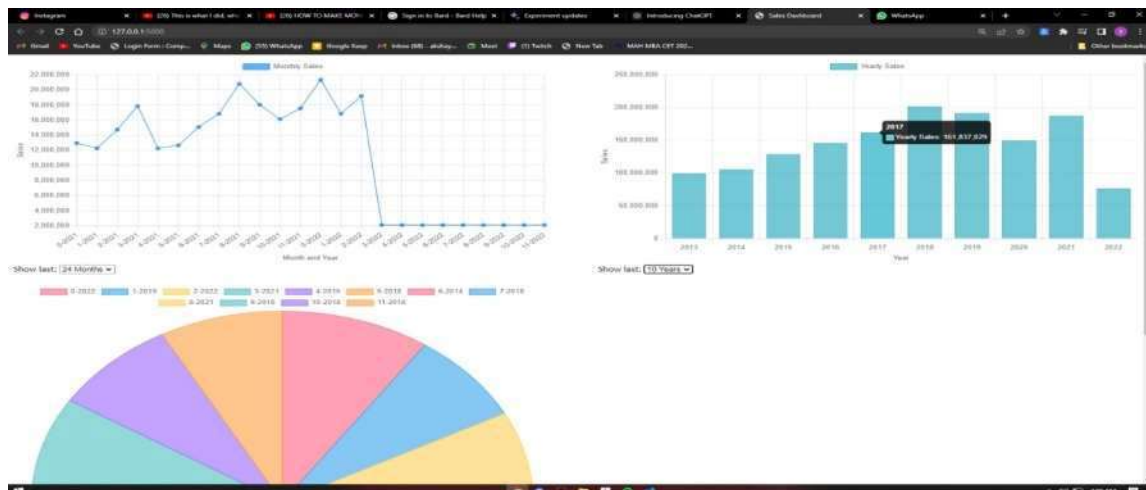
Instagram | (29) This is what I did, wh | (29) HOW TO MAKE MO | Sign in to Bard - Bard Help | Experiment updates | Introducing ChatGPT | Sales Dashboard | WhatsApp

127.0.0.1:5000

Gmail | YouTube | Login Form - Comp... | Maps | (59) WhatsApp | Google Keep | Inbox (68) - akshay... | Meet | (1) Twitch | New Tab | MAH MBA CET 202... | Other bookmarks

Monthly Sales

22,000,000
20,000,000
18,000,000
16,000,000
14,000,000
12,000,000
10,000,000
8,000,000
6,000,000
4,000,000
2,000,000

Sales

Month and Year

Show last: 24 Months

Yearly Sales

250,000,000
200,000,000
150,000,000
100,000,000
50,000,000
0

Sales

2017
Yearly Sales: 161,837,029

2013 2014 2015 2016 2017 2018 2019 2020 2021 2022

Year

Show last: 10 Years

8-2022 | 1-2019 | 2-2022 | 5-2021 | 4-2019 | 9-2018 | 6-2014 | 7-2018 | 8-2021 | 6-2018 | 10-2018 | 11-2018